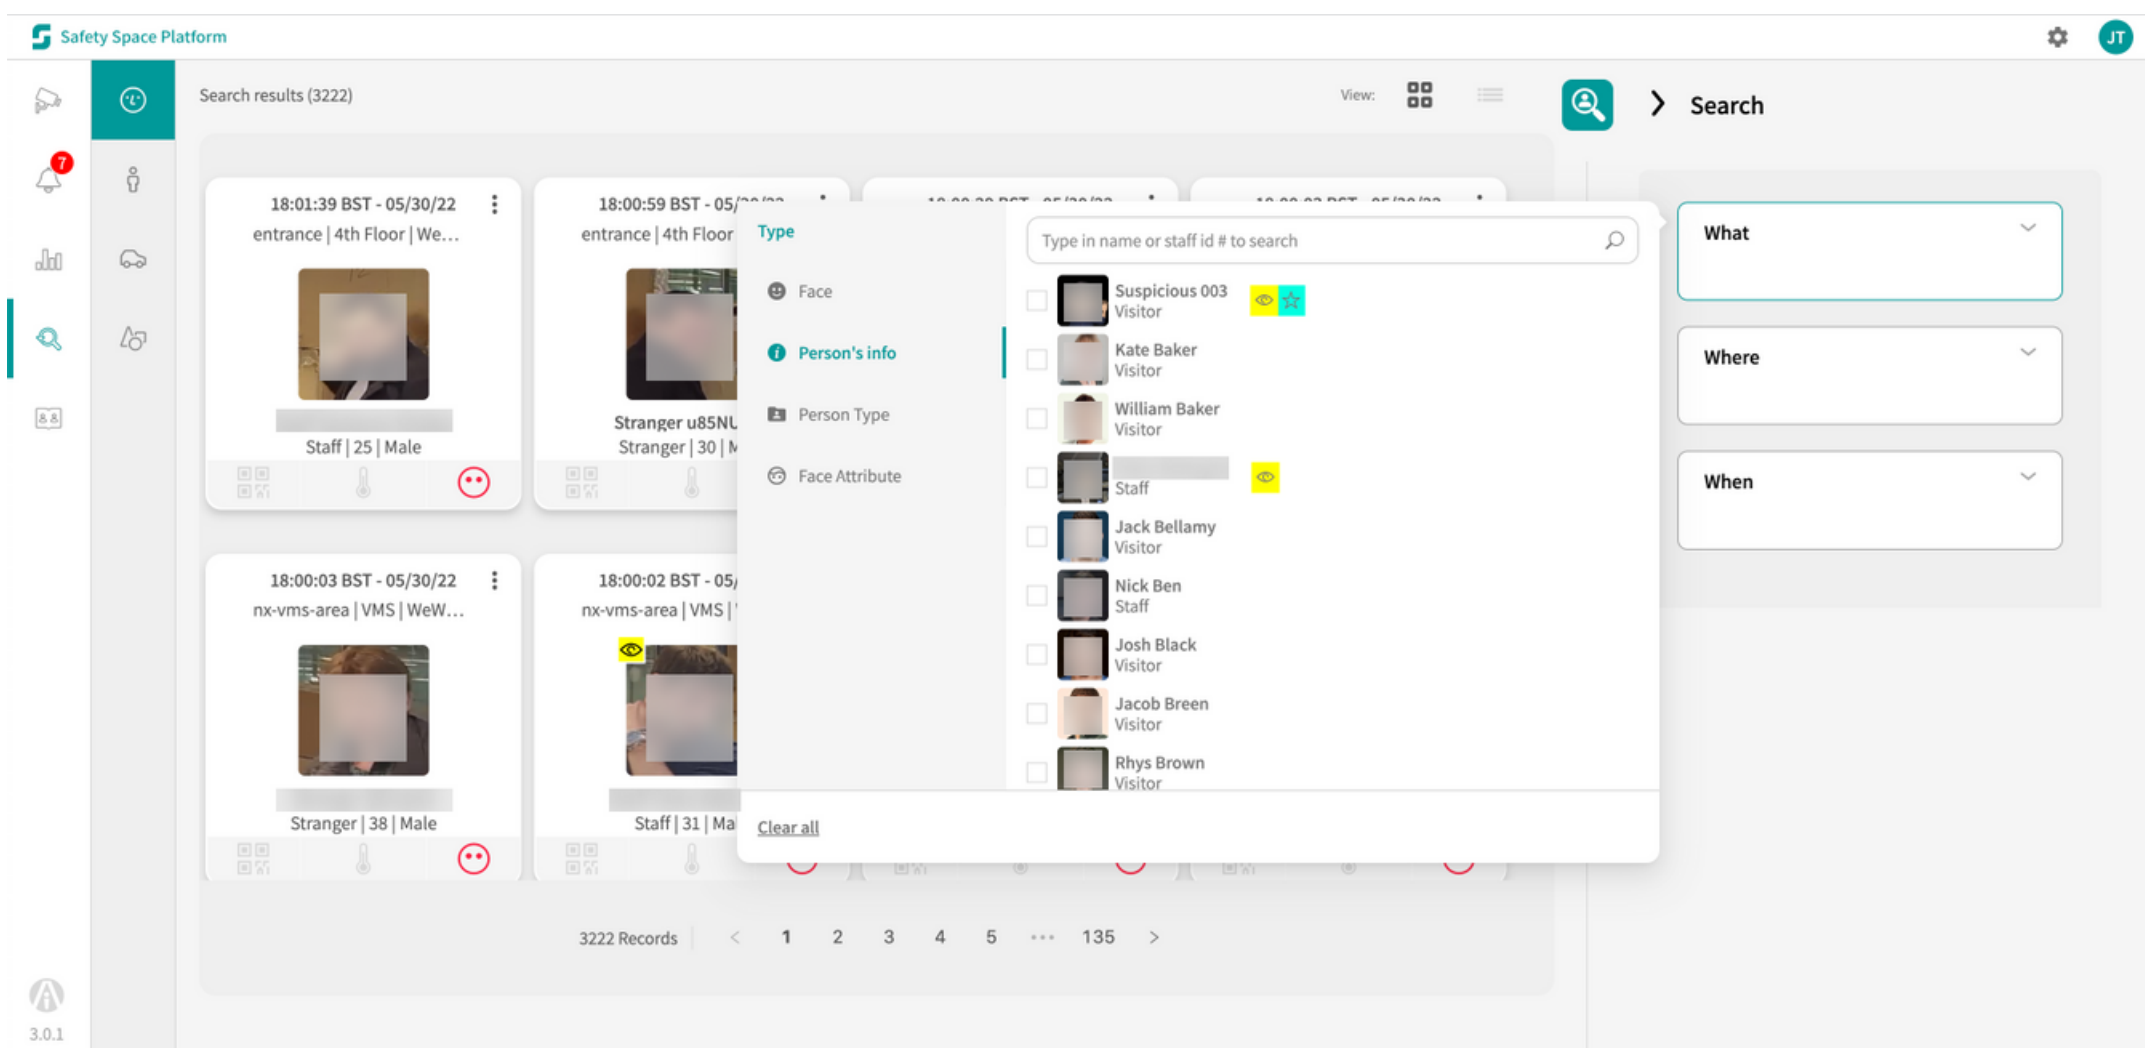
Safety Space Platform

JT

7

Search results (3222)

View:

Search

18:01:39 BST - 05/30/22
entrance | 4th Floor | We...
Staff | 25 | Male

18:00:59 BST - 05/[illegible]
entrance | 4th Floor
Stranger u85NU
Stranger | 30 | M

18:00:03 BST - 05/30/22
nx-vms-area | VMS | WeW...
Stranger | 38 | Male

18:00:02 BST - 05/
nx-vms-area | VMS |
Staff | 31 | Ma

Type

Face

Person's info

Person Type

Face Attribute

Type in name or staff id # to search

Suspicious 003
Visitor

Kate Baker
Visitor

William Baker
Visitor

Staff

Jack Bellamy
Visitor

Nick Ben
Staff

Josh Black
Visitor

Jacob Breen
Visitor

Rhys Brown
Visitor

Clear all

What

Where

When

3222 Records

1 2 3 4 5 ••• 135

3.0.1